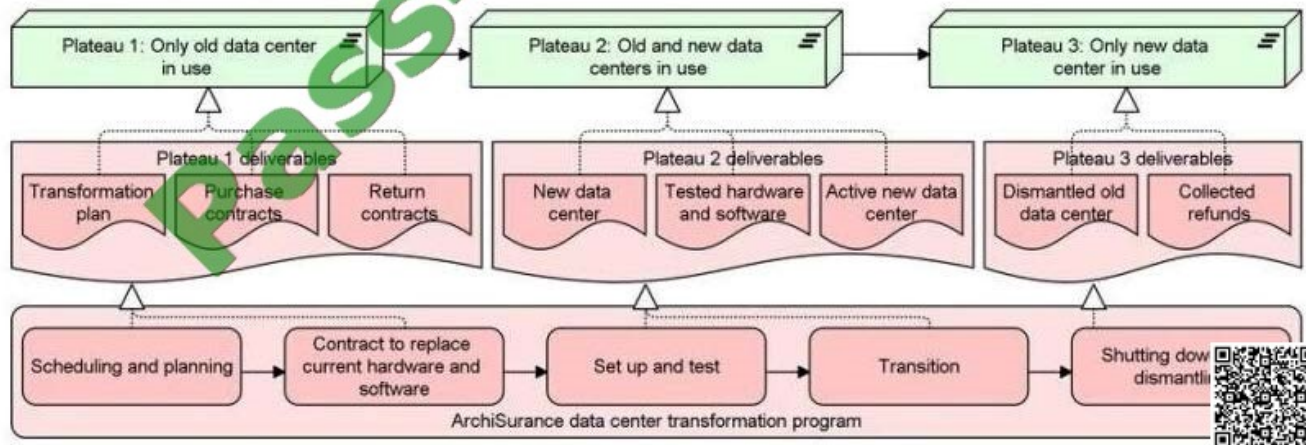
Pass

Plateau 1: Only old data center in use

Plateau 2: Old and new data centers in use

Plateau 3: Only new data center in use

Plateau 1 deliverables

Transformation plan

Purchase contracts

Return contracts

Plateau 2 deliverables

New data center

Tested hardware and software

Active new data center

Plateau 3 deliverables

Dismantled old data center

Collected refunds

Scheduling and planning

Contract to replace current hardware and software

Set up and test

Transition

Shutting dow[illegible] dismantli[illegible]

ArchiSurance data center transformation program